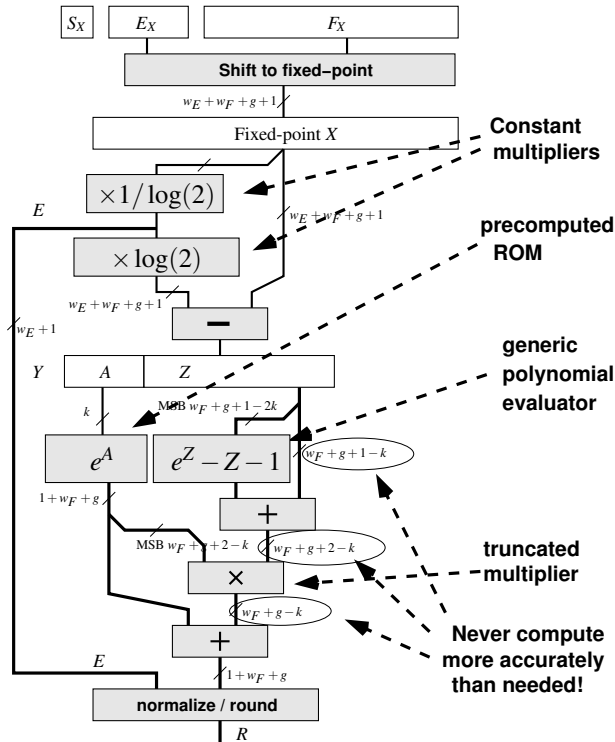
$S_X$

$E_X$

$F_X$

Shift to fixed-point

$w_E + w_F + g + 1$

Fixed-point $X$

Constant multipliers

$\times 1/\log(2)$

$E$

$w_E + w_F + g + 1$

precomputed ROM

$\times \log(2)$

$w_E + w_F + g + 1$

$w_E + 1$

$-$

$Y$

$A$

$Z$

generic polynomial evaluator

$k$

MSB $w_F + g + 1 - 2k$

$e^A$

$e^Z - Z - 1$

$w_F + g + 1 - k$

$1 + w_F + g$

$+$

MSB $w_F + g + 2 - k$

$w_F + g + 2 - k$

truncated multiplier

$\times$

$w_F + g - k$

$+$

Never compute more accurately than needed!

$E$

$1 + w_F + g$

normalize / round

$R$